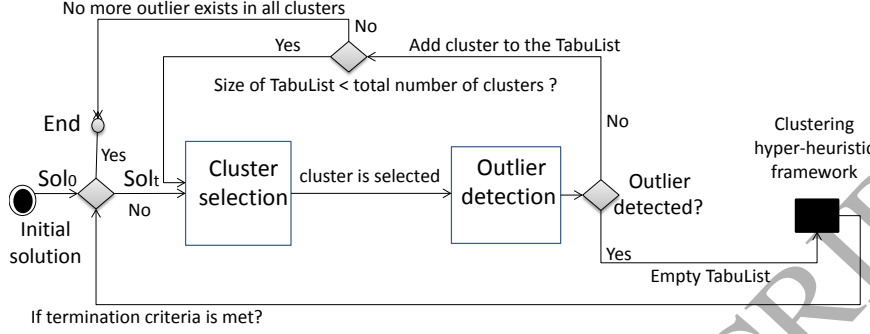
No more outlier exists in all clusters

No

Yes

Add cluster to the TabuList

Size of TabuList < total number of clusters ?

End

No

Clustering hyper-heuristic framework

Yes

$Sol_0$

$Sol_t$

Cluster selection

cluster is selected

Outlier detection

Outlier detected?

No

Initial solution

Yes

Empty TabuList

If termination criteria is met?